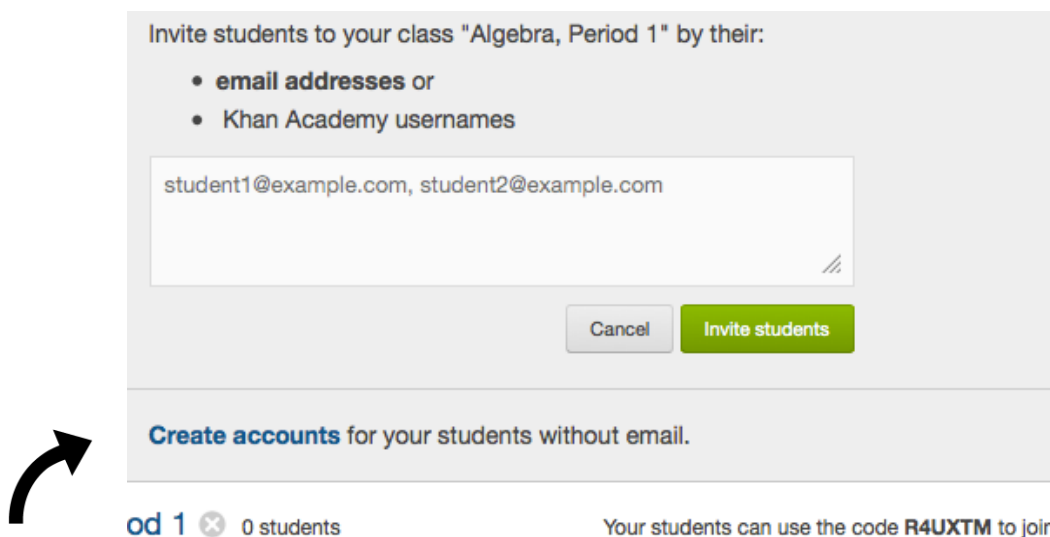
Invite students to your class "Algebra, Period 1" by their:

- **email addresses** or
- Khan Academy usernames

student1@example.com, student2@example.com

Cancel | Invite students

**Create accounts** for your students without email.

od 1 0 students

Your students can use the code **R4UXTM** to joir